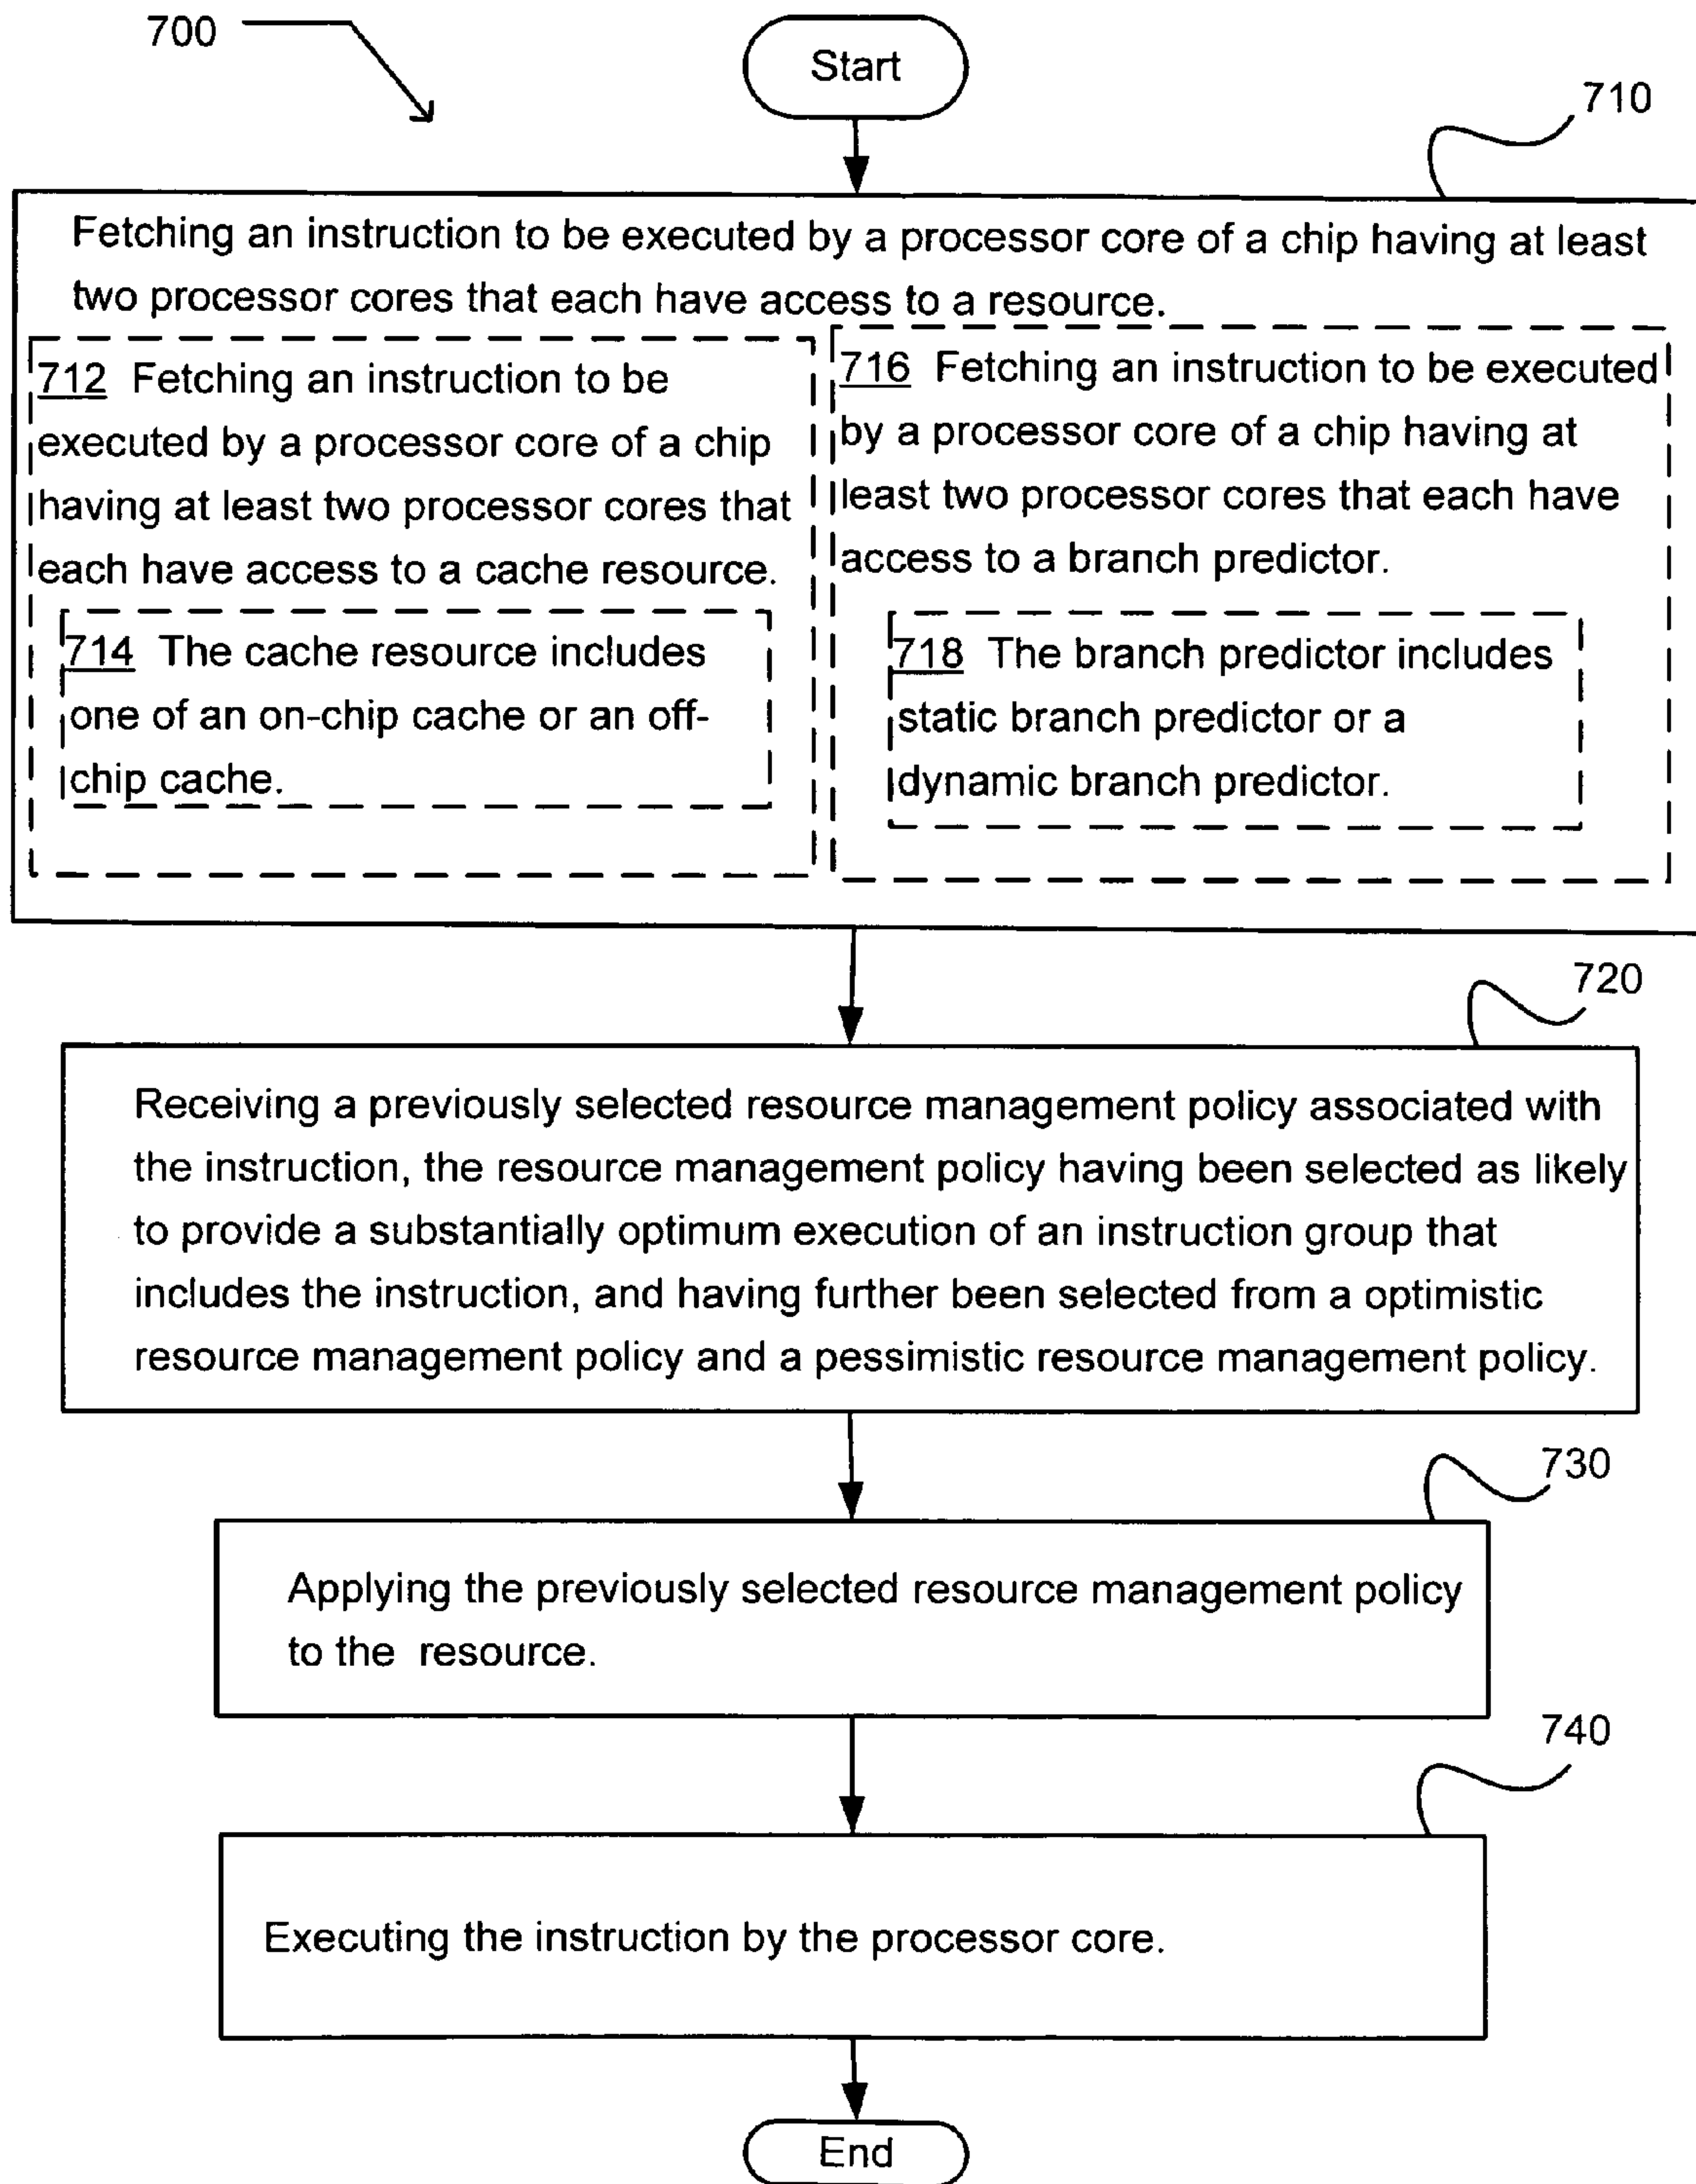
700

Start

710

Fetching an instruction to be executed by a processor core of a chip having at least two processor cores that each have access to a resource.

712 Fetching an instruction to be executed by a processor core of a chip having at least two processor cores that each have access to a cache resource.

714 The cache resource includes one of an on-chip cache or an off-chip cache.

716 Fetching an instruction to be executed by a processor core of a chip having at least two processor cores that each have access to a branch predictor.

718 The branch predictor includes static branch predictor or a dynamic branch predictor.

720

Receiving a previously selected resource management policy associated with the instruction, the resource management policy having been selected as likely to provide a substantially optimum execution of an instruction group that includes the instruction, and having further been selected from a optimistic resource management policy and a pessimistic resource management policy.

730

Applying the previously selected resource management policy to the resource.

740

Executing the instruction by the processor core.

End